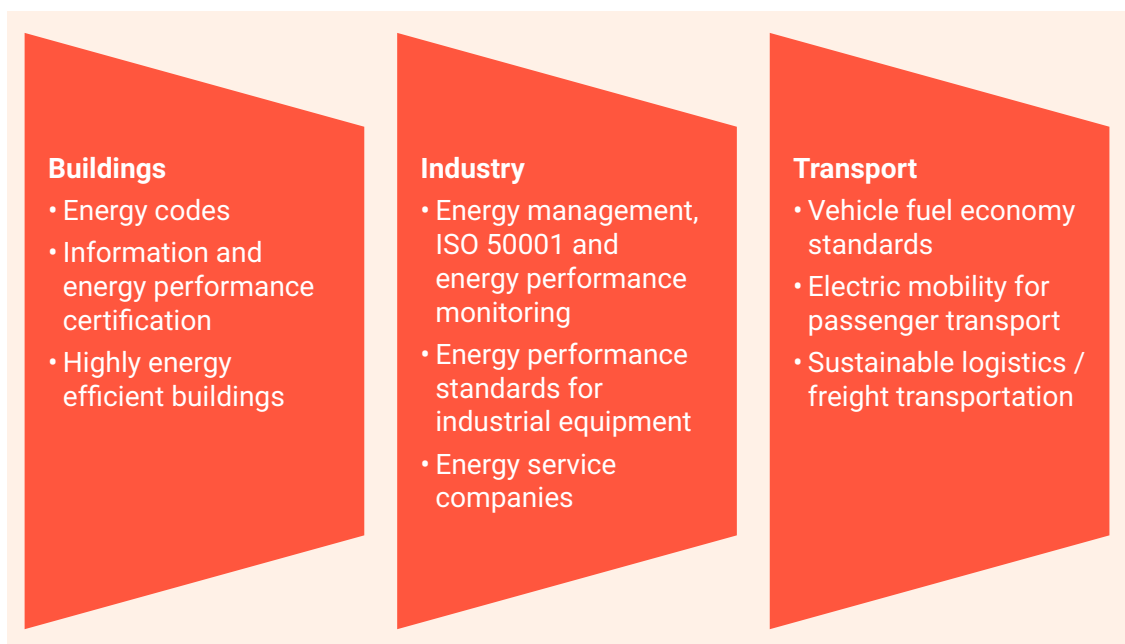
Buildings
• Energy codes
• Information and energy performance certification
• Highly energy efficient buildings

Industry
• Energy management, ISO 50001 and energy performance monitoring
• Energy performance standards for industrial equipment
• Energy service companies

Transport
• Vehicle fuel economy standards
• Electric mobility for passenger transport
• Sustainable logistics / freight transportation